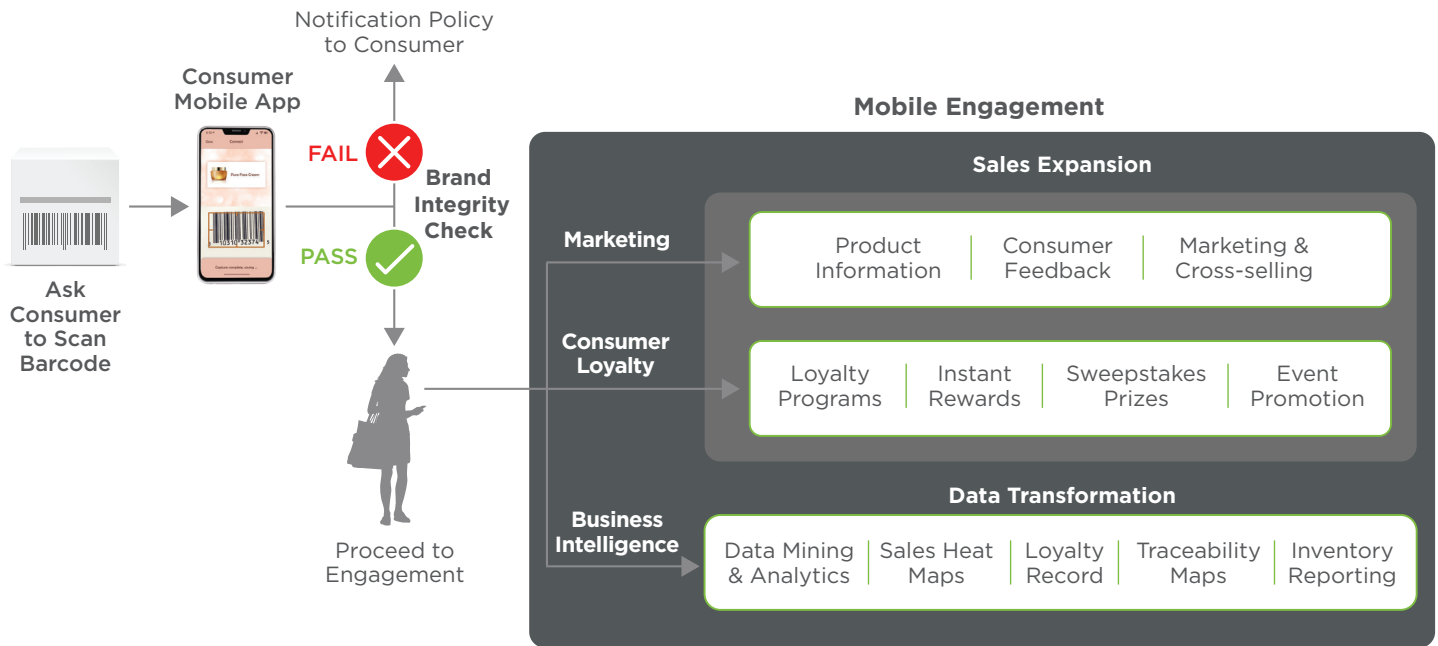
Notification Policy to Consumer

Consumer Mobile App

FAIL

Brand Integrity Check

PASS

Ask Consumer to Scan Barcode

Proceed to Engagement

Mobile Engagement

Sales Expansion

Marketing

Product Information | Consumer Feedback | Marketing & Cross-selling

Consumer Loyalty

Loyalty Programs | Instant Rewards | Sweepstakes Prizes | Event Promotion

Data Transformation

Business Intelligence

Data Mining & Analytics | Sales Heat Maps | Loyalty Record | Traceability Maps | Inventory Reporting